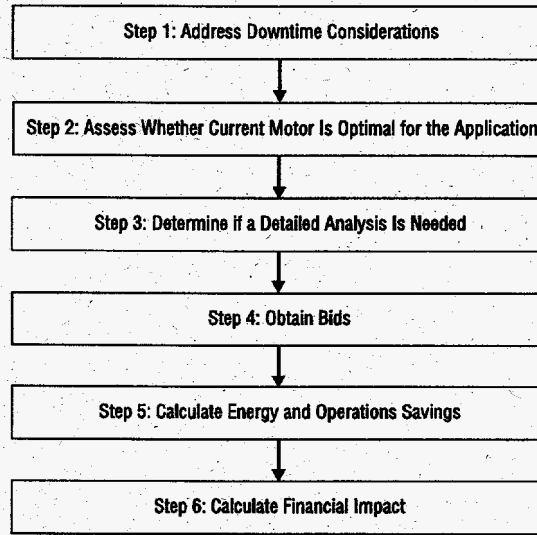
Step 1: Address Downtime Considerations

Step 2: Assess Whether Current Motor Is Optimal for the Application

Step 3: Determine if a Detailed Analysis Is Needed

Step 4: Obtain Bids

Step 5: Calculate Energy and Operations Savings

Step 6: Calculate Financial Impact